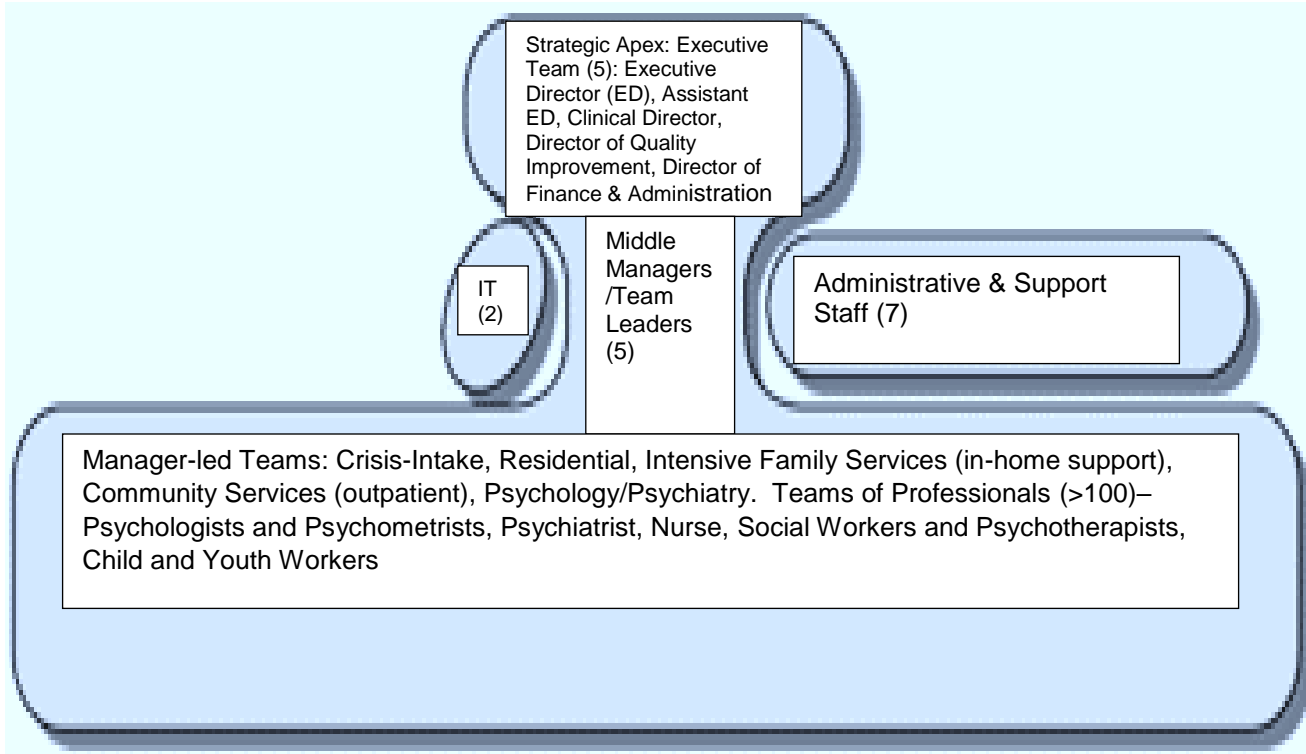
Strategic Apex: Executive Team (5): Executive Director (ED), Assistant ED, Clinical Director, Director of Quality Improvement, Director of Finance & Administration

IT (2)

Middle Managers /Team Leaders (5)

Administrative & Support Staff (7)

Manager-led Teams: Crisis-Intake, Residential, Intensive Family Services (in-home support), Community Services (outpatient), Psychology/Psychiatry. Teams of Professionals (>100)– Psychologists and Psychometrists, Psychiatrist, Nurse, Social Workers and Psychotherapists, Child and Youth Workers